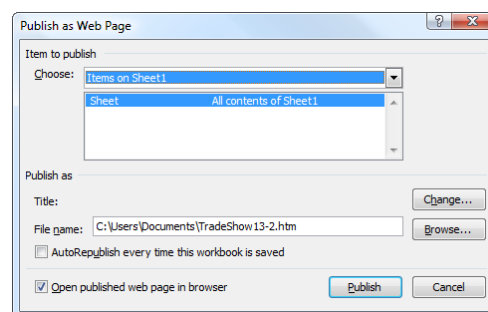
Publish as Web Page

?

Item to publish

Choose: Items on Sheet1

Sheet All contents of Sheet1

Publish as

Title:

Change...

File name: C:\Users\Documents\TradeShow13-2.htm

Browse...

AutoRepublish every time this workbook is saved

Open published web page in browser

Publish

Cancel